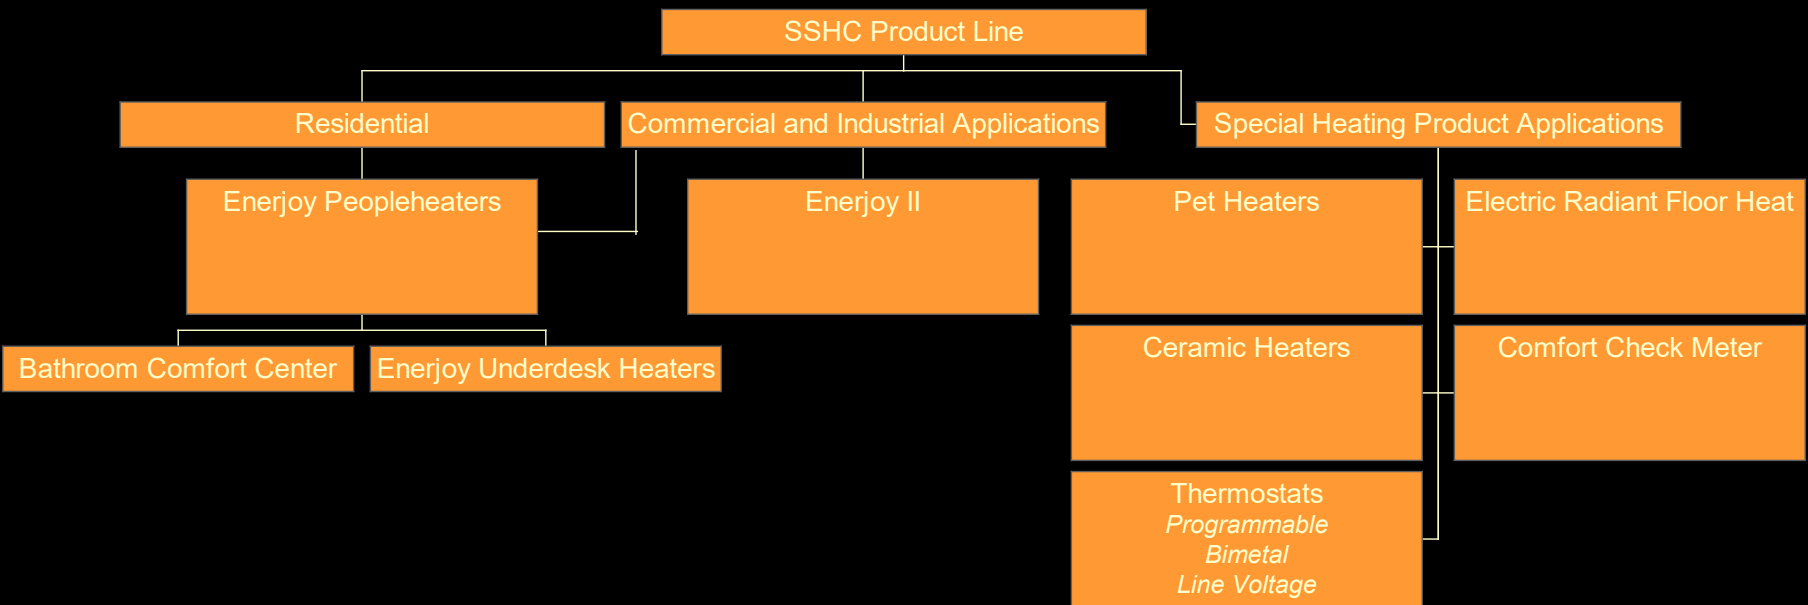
SSHC Product Line

Residential

Commercial and Industrial Applications

Special Heating Product Applications

Enerjoy Peopleheaters

Enerjoy II

Pet Heaters

Electric Radiant Floor Heat

Bathroom Comfort Center

Enerjoy Underdesk Heaters

Ceramic Heaters

Comfort Check Meter

Thermostats
*Programmable*
*Bimetal*
*Line Voltage*